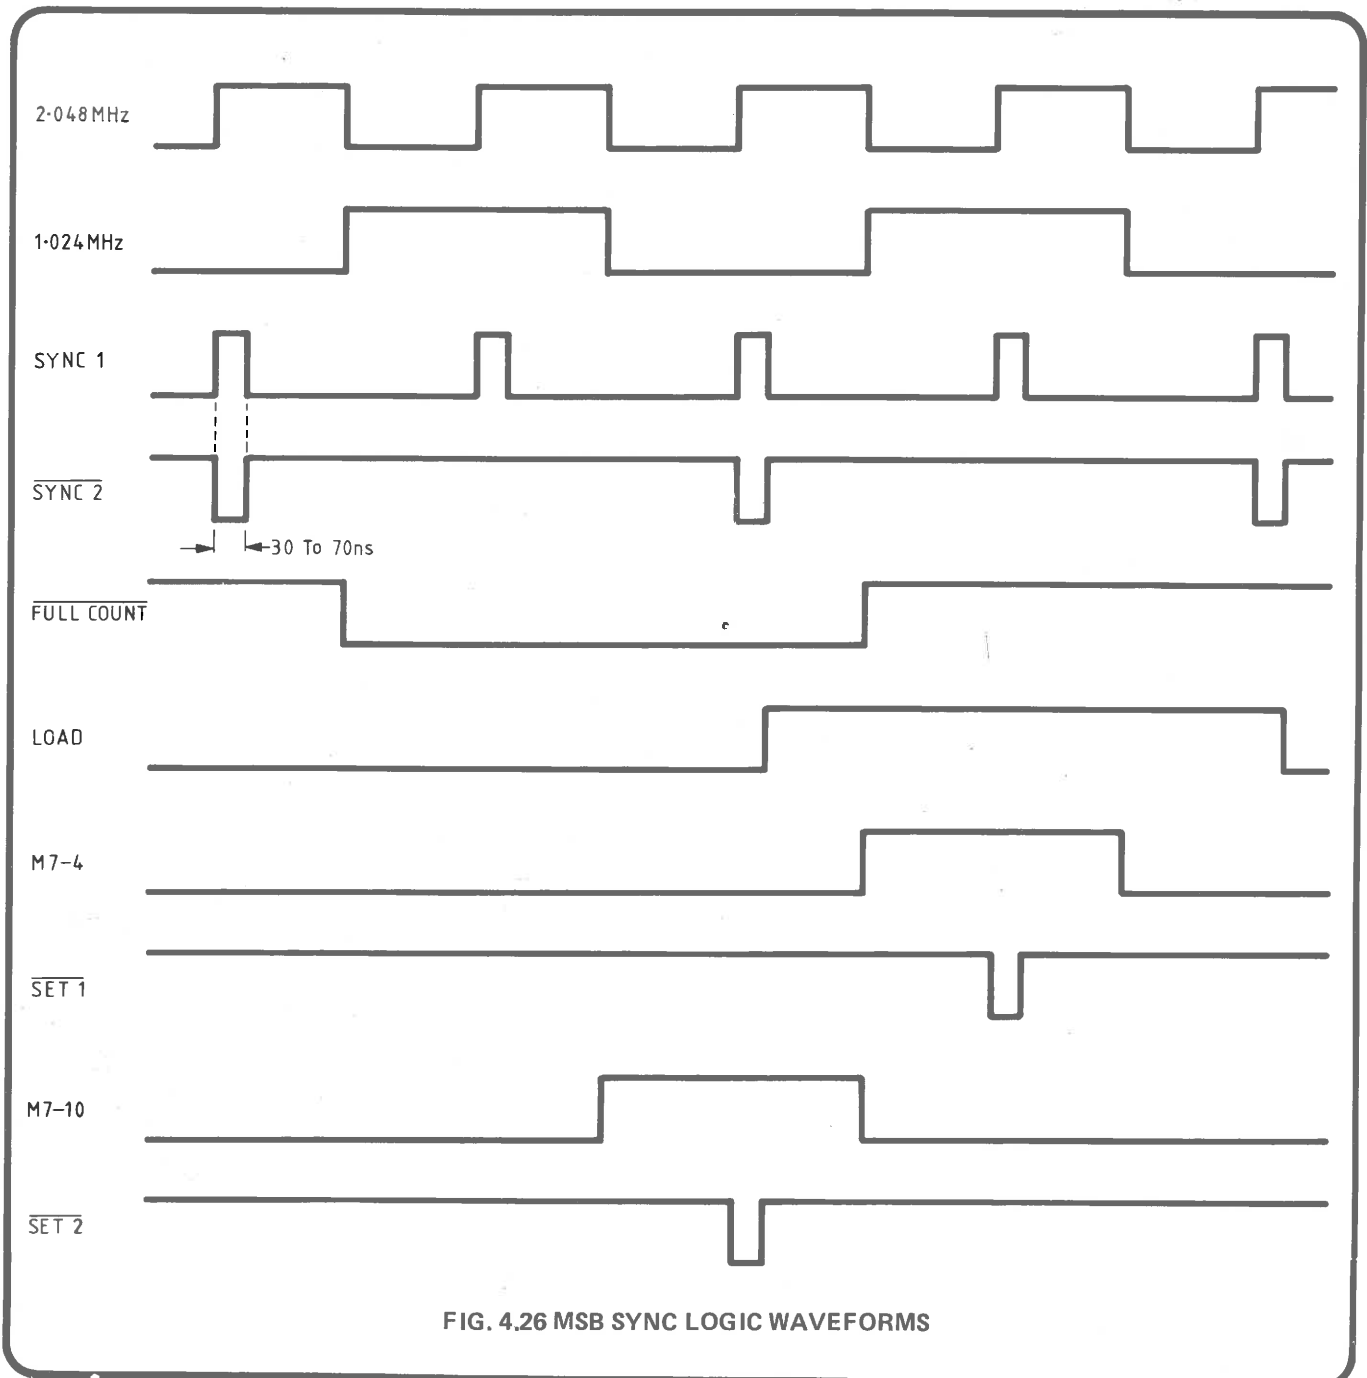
2·048 MHz

1·024 MHz

SYNC 1

$\overline{\text{SYNC 2}}$

30 To 70ns

$\overline{\text{FULL COUNT}}$

LOAD

M7–4

$\overline{\text{SET 1}}$

M7–10

$\overline{\text{SET 2}}$

FIG. 4.26 MSB SYNC LOGIC WAVEFORMS